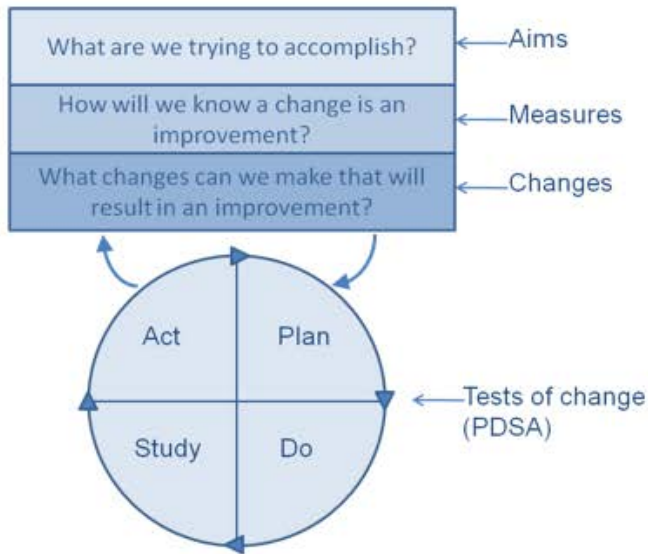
What are we trying to accomplish?

Aims

How will we know a change is an improvement?

Measures

What changes can we make that will result in an improvement?

Changes

Act

Plan

Study

Do

Tests of change (PDSA)